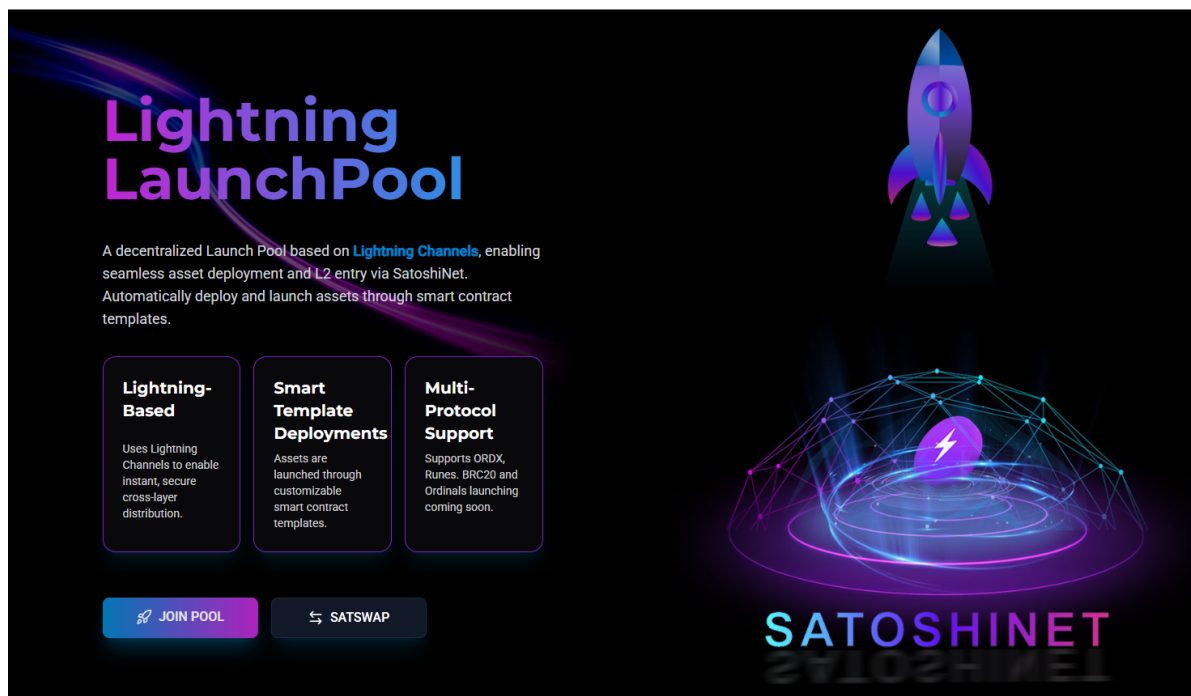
Lightning LaunchPool

A decentralized Launch Pool based on Lightning Channels, enabling seamless asset deployment and L2 entry via SatoshiNet. Automatically deploy and launch assets through smart contract templates.

Lightning-Based

Uses Lightning Channels to enable instant, secure cross-layer distribution.

Smart Template Deployments

Assets are launched through customizable smart contract templates.

Multi-Protocol Support

Supports ORDX, Runes. BRC20 and Ordinals launching coming soon.

JOIN POOL

SATSWAP

SATOSHINET